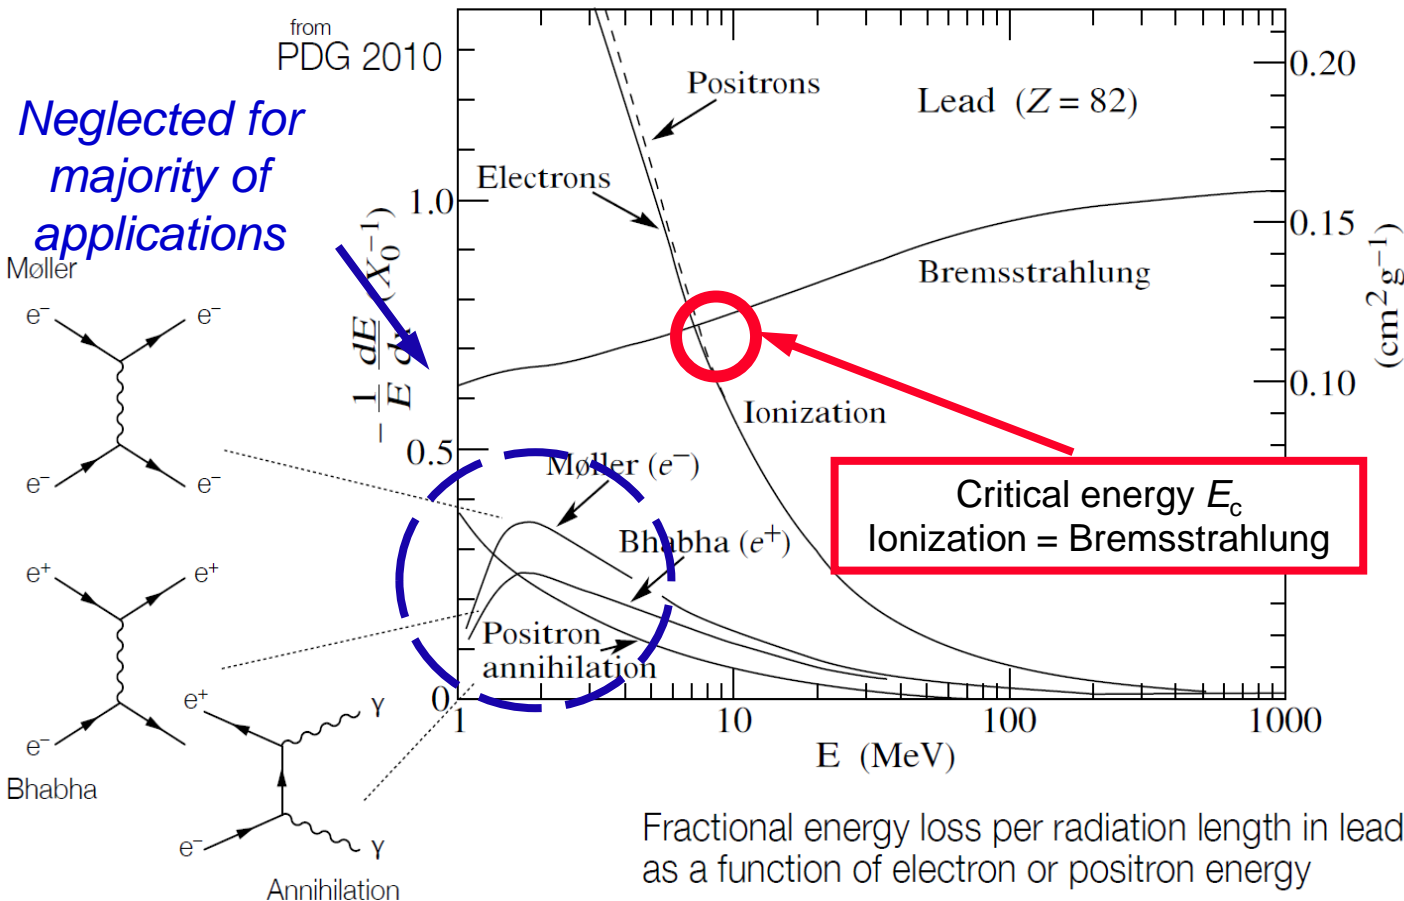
from
PDG 2010

Neglected for majority of applications

Møller

$e^-$ $e^-$ $e^-$ $e^-$

$e^+$ $e^+$

$e^+$ γ

$e^-$

Bhabha

$e^-$ γ

Annihilation

$-\frac{1}{E}\frac{dE}{dx}$ $(X_0^{-1})$

1.0

0.5

0

Positrons

Lead $(Z = 82)$

Electrons

Bremsstrahlung

Ionization

Møller $(e^-)$

Bhabha $(e^+)$

Positron annihilation

Critical energy $E_c$
Ionization = Bremsstrahlung

0.20

0.15

0.10

$(cm^2 g^{-1})$

1

10

100

1000

E (MeV)

Fractional energy loss per radiation length in lead as a function of electron or positron energy